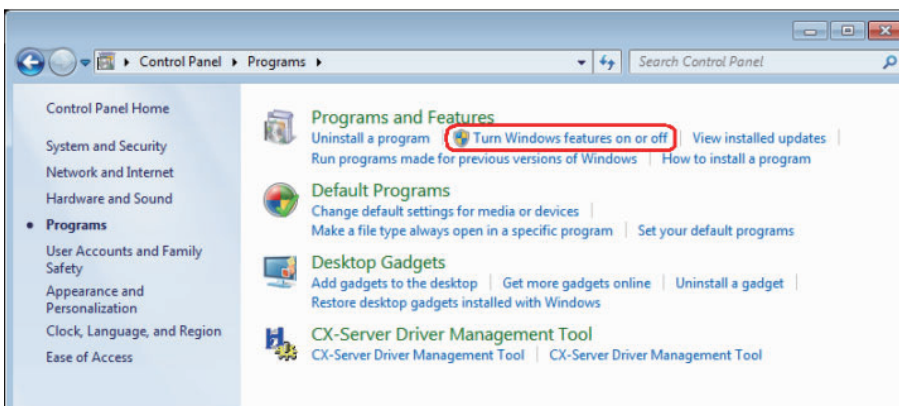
▸ Control Panel ▸ Programs ▸

Search Control Panel

Control Panel Home

System and Security

Network and Internet

Hardware and Sound

• Programs

User Accounts and Family Safety

Appearance and Personalization

Clock, Language, and Region

Ease of Access

Programs and Features

Uninstall a program | Turn Windows features on or off | View installed updates |

Run programs made for previous versions of Windows | How to install a program

Default Programs

Change default settings for media or devices |

Make a file type always open in a specific program | Set your default programs

Desktop Gadgets

Add gadgets to the desktop | Get more gadgets online | Uninstall a gadget |

Restore desktop gadgets installed with Windows

CX-Server Driver Management Tool

CX-Server Driver Management Tool | CX-Server Driver Management Tool